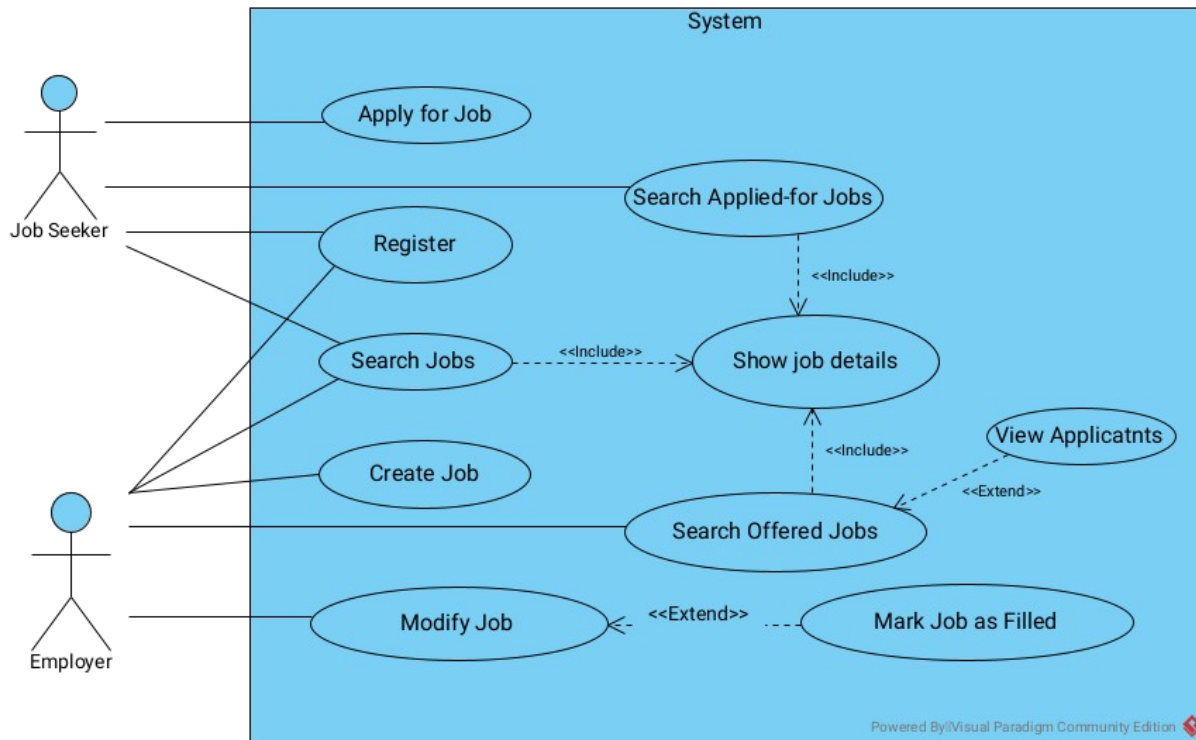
System

Job Seeker

Apply for Job

Search Applied-for Jobs

Register

<<Include>>

Search Jobs

<<Include>>

Show job details

View Applicatnts

<<Include>>

<<Extend>>

Create Job

Search Offered Jobs

Employer

Modify Job

<<Extend>>

Mark Job as Filled

Powered By Visual Paradigm Community Edition